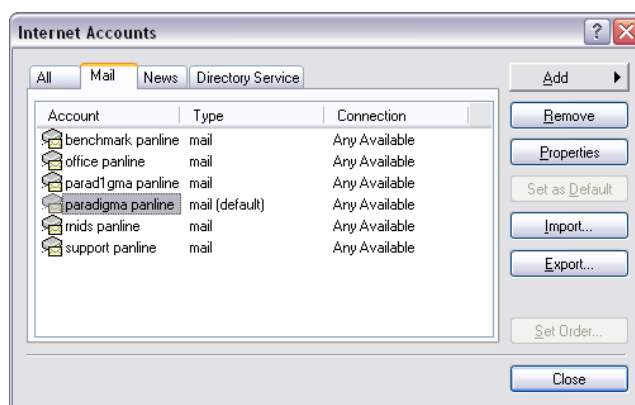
Internet Accounts

All | Mail | News | Directory Service

| Account | Type | Connection |
|---|---|---|
| benchmark panline | mail | Any Available |
| office panline | mail | Any Available |
| parad1gma panline | mail | Any Available |
| paradigma panline | mail (default) | Any Available |
| rnids panline | mail | Any Available |
| support panline | mail | Any Available |

Add
Remove
Properties
Set as Default
Import...
Export...
Set Order...
Close